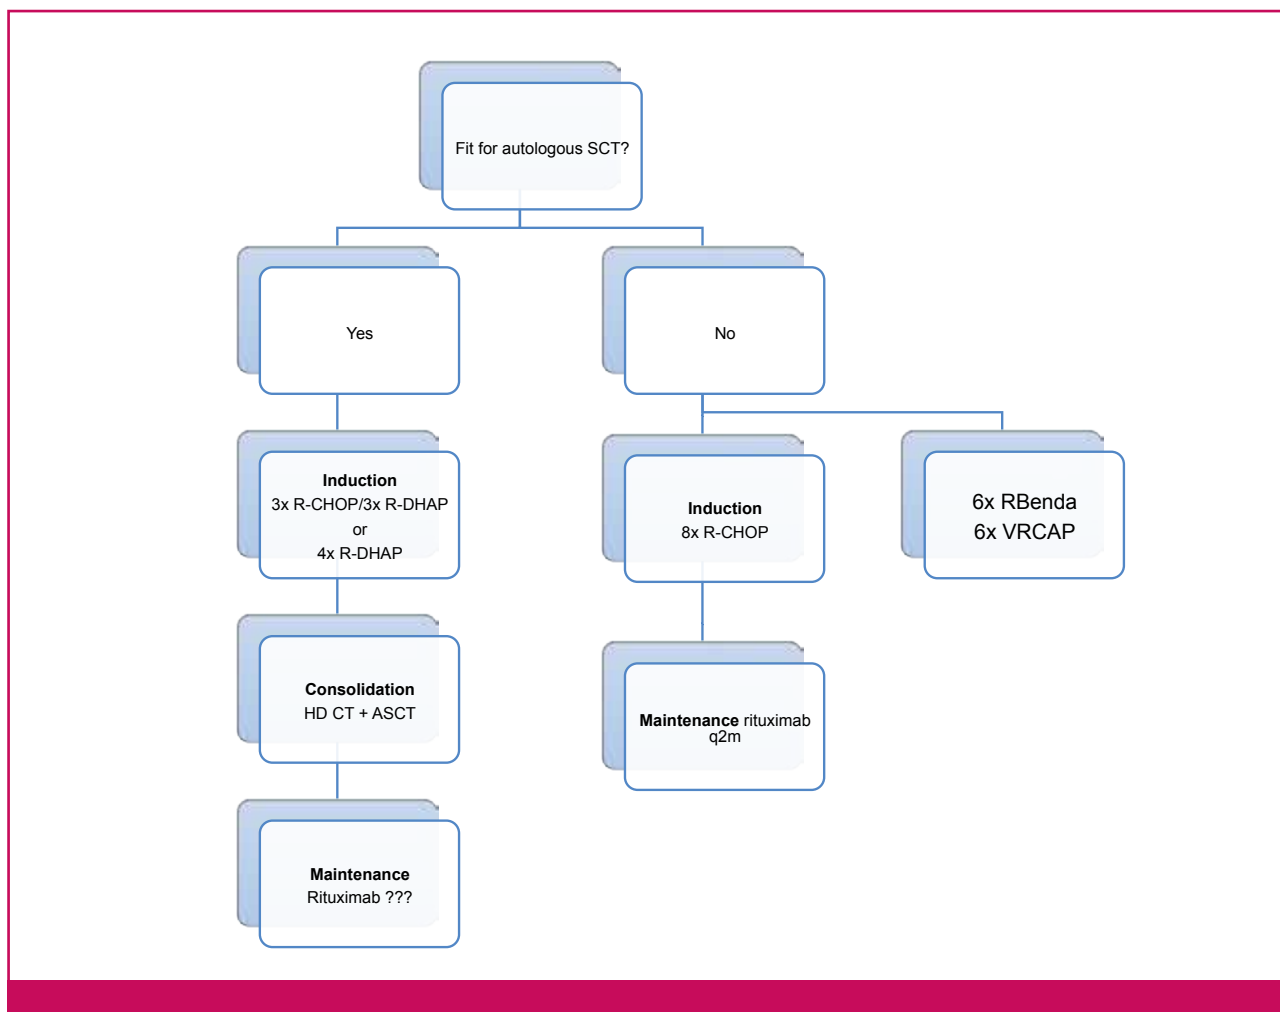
Fit for autologous SCT?

Yes

No

**Induction**
3x R-CHOP/3x R-DHAP
or
4x R-DHAP

**Induction**
8x R-CHOP

6x RBenda
6x VRCAP

**Consolidation**
HD CT + ASCT

**Maintenance** rituximab q2m

**Maintenance**
Rituximab ???